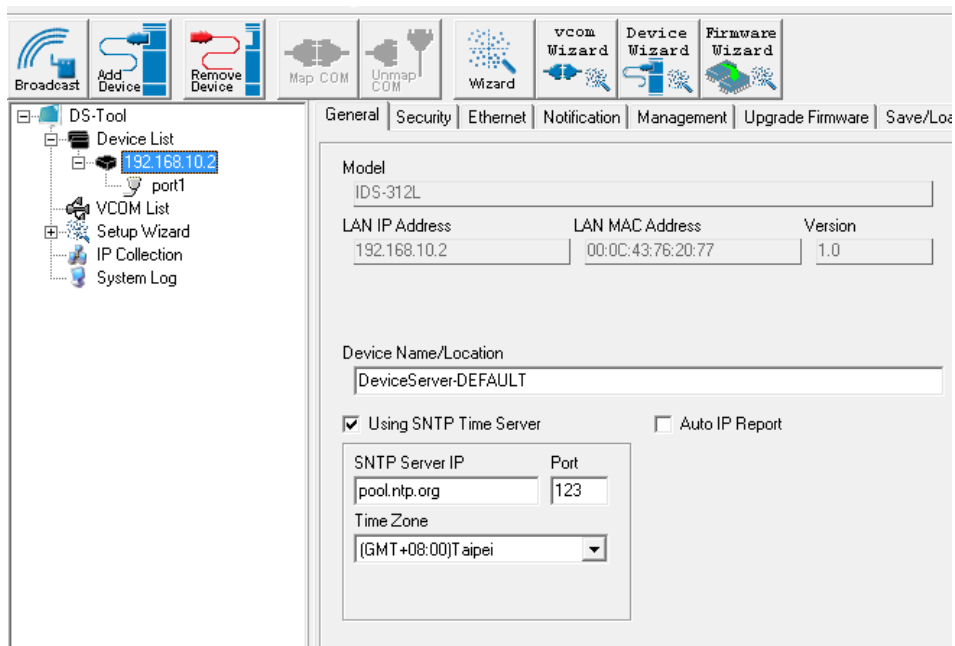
Broadcast
Add Device
Remove Device
Map COM
Unmap COM
Wizard
vcom Wizard
Device Wizard
Firmware Wizard

DS-Tool
Device List
192.168.10.2
port1
VCOM List
Setup Wizard
IP Collection
System Log

General | Security | Ethernet | Notification | Management | Upgrade Firmware | Save/Loa

Model
IDS-312L
LAN IP Address
192.168.10.2
LAN MAC Address
00:0C:43:76:20:77
Version
1.0

Device Name/Location
DeviceServer-DEFAULT

Using SNTP Time Server
Auto IP Report

SNTP Server IP
pool.ntp.org
Port
123
Time Zone
(GMT+08:00)Taipei